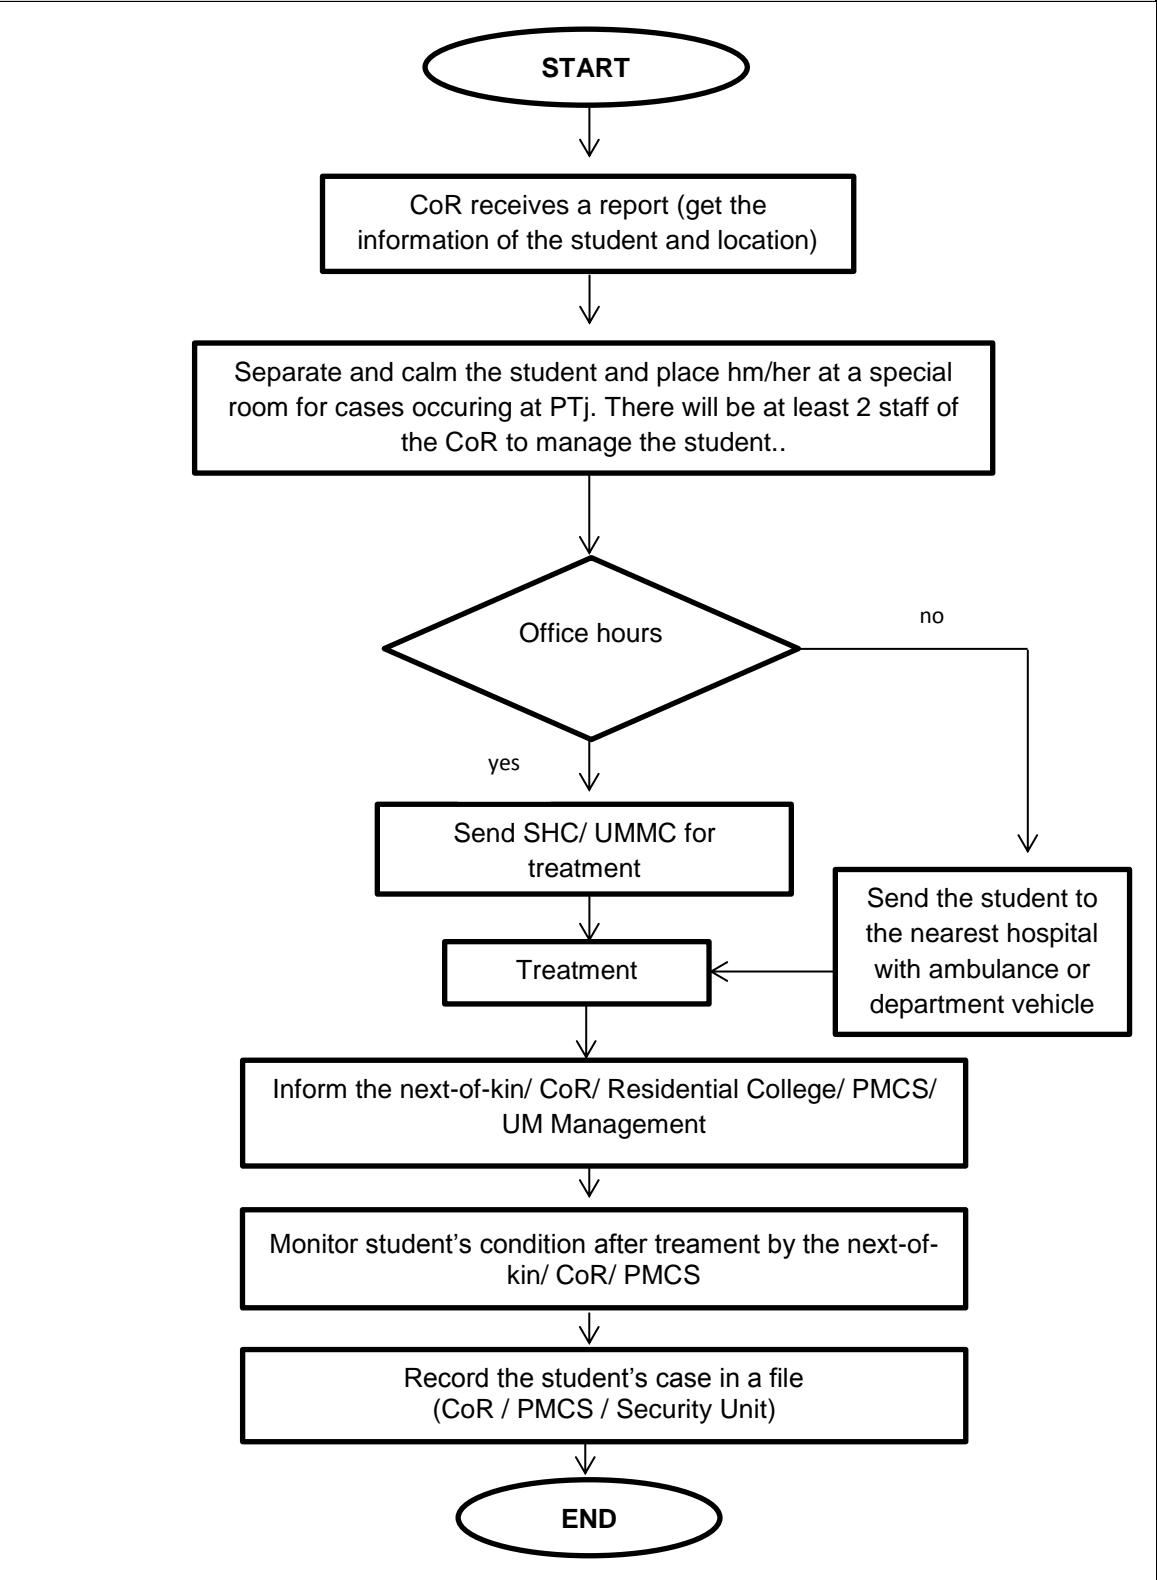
START

CoR receives a report (get the information of the student and location)

Separate and calm the student and place hm/her at a special room for cases occuring at PTj. There will be at least 2 staff of the CoR to manage the student..

Office hours

no

yes

Send SHC/ UMMC for treatment

Send the student to the nearest hospital with ambulance or department vehicle

Treatment

Inform the next-of-kin/ CoR/ Residential College/ PMCS/ UM Management

Monitor student's condition after treament by the next-of-kin/ CoR/ PMCS

Record the student's case in a file (CoR / PMCS / Security Unit)

END